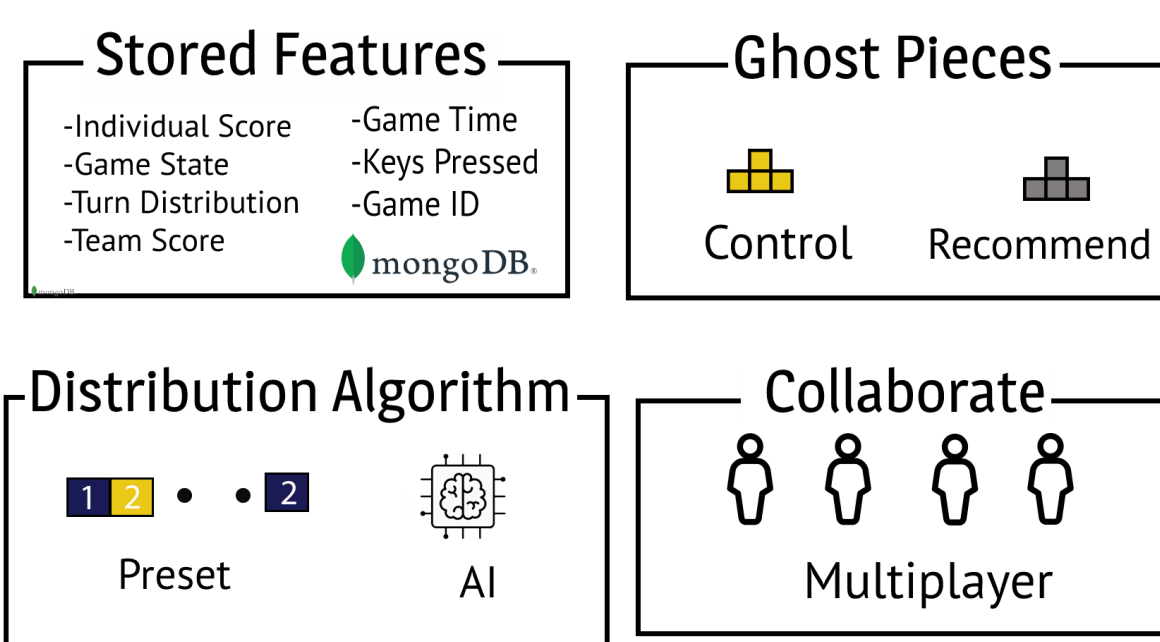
Stored Features

-Individual Score
-Game State
-Turn Distribution
-Team Score

-Game Time
-Keys Pressed
-Game ID

mongoDB

Ghost Pieces

Control

Recommend

Distribution Algorithm

1 2 • • 2

Preset

AI

Collaborate

Multiplayer